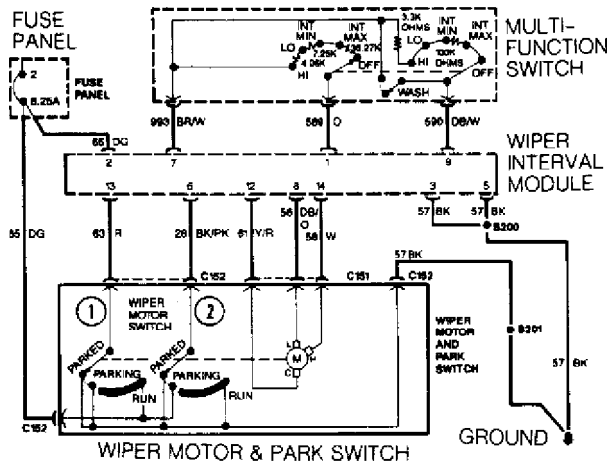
FUSE PANEL

2
8.25A
FUSE PANEL

INT MIN
INT MAX
LO
7.25K
4.06K
2.36 27K
HI
OFF
3.3K OHMS
LO
INT MIN
INT MAX
100K OHMS
HI
OFF
WASH
MULTI-FUNCTION SWITCH

993 BR/W
589 O
590 DB/W

55 DG
2
7
1
9
WIPER INTERVAL MODULE

13
6
12
8
14
3
5
63 R
28 BK/PK
61 Y/R
56 DB/O
58 W
57 BK
57 BK
S200
55 DG
57 BK

C152
C151
C152

1
WIPER MOTOR SWITCH
2
PARKED
PARKING
RUN
PARKED
PARKING
RUN
M
H
L
C
WIPER MOTOR AND PARK SWITCH
S201
57 BK
C152

WIPER MOTOR & PARK SWITCH
GROUND